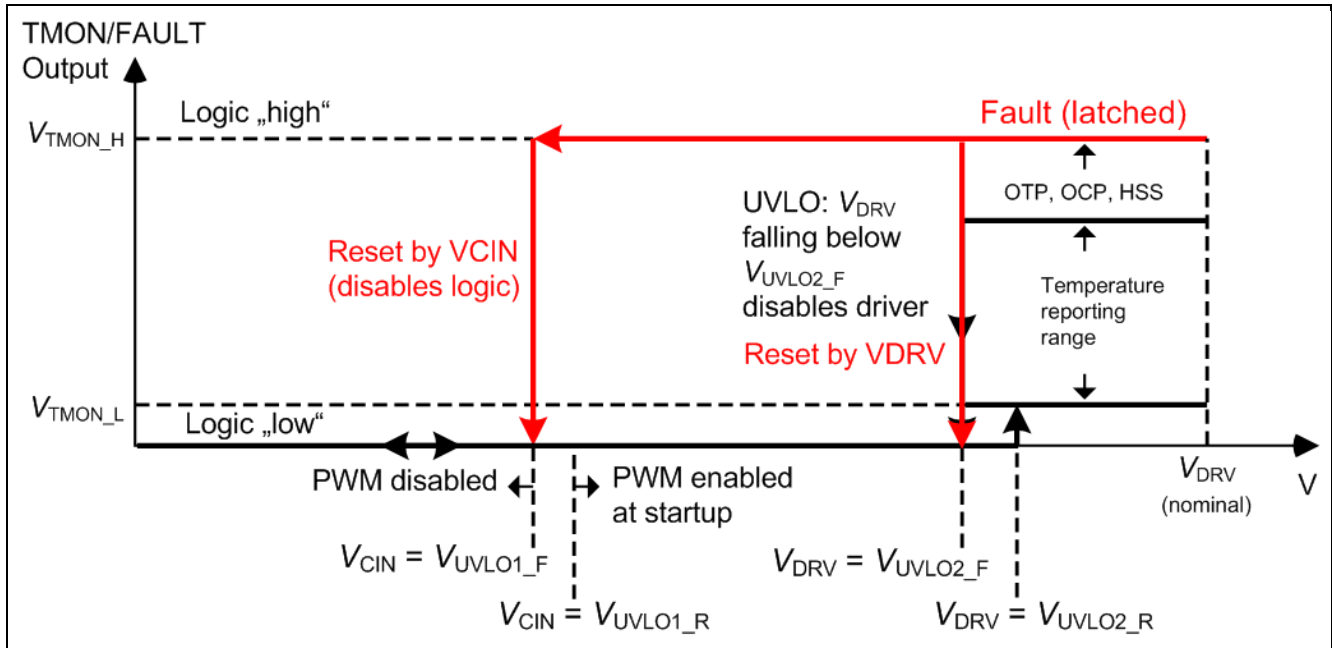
TMON/FAULT Output

Logic „high“

$V_{TMON\_H}$

Fault (latched)

OTP, OCP, HSS

UVLO: $V_{DRV}$ falling below $V_{UVLO2\_F}$ disables driver

Reset by VCIN (disables logic)

Temperature reporting range

Reset by VDRV

$V_{TMON\_L}$

Logic „low“

PWM disabled

PWM enabled at startup

$V_{DRV}$ (nominal)

V

$V_{CIN} = V_{UVLO1\_F}$

$V_{CIN} = V_{UVLO1\_R}$

$V_{DRV} = V_{UVLO2\_F}$

$V_{DRV} = V_{UVLO2\_R}$